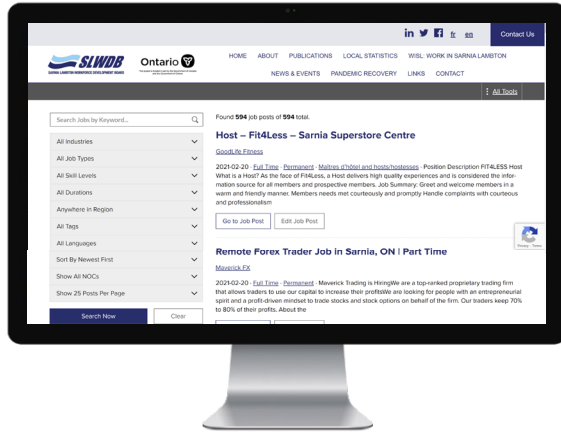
in fr en Contact Us

SLWDB
SARNIA LAMBTON WORKFORCE DEVELOPMENT BOARD

Ontario

HOME ABOUT PUBLICATIONS LOCAL STATISTICS WISL: WORK IN SARNIA LAMBTON
NEWS & EVENTS PANDEMIC RECOVERY LINKS CONTACT

All Tools

Search Jobs by Keyword...
All Industries
All Job Types
All Skill Levels
All Durations
Anywhere in Region
All Tags
All Languages
Sort By Newest First
Show All NOCs
Show 25 Posts Per Page
Search Now
Clear

Found 594 job posts of 594 total.

Host – Fit4Less – Sarnia Superstore Centre

GoodLife Fitness

2021-02-20 · Full Time · Permanent · Maîtres d'hôtel and hosts/hostesses · Position Description FIT4LESS Host What is a Host? As the face of Fit4Less, a Host delivers high quality experiences and is considered the information source for all members and prospective members. Job Summary: Greet and welcome members in a warm and friendly manner. Members need met courteously and promptly Handle complaints with courteous and professionalism

Go to Job Post Edit Job Post

Remote Forex Trader Job in Sarnia, ON | Part Time

Maverick FX

2021-02-20 · Full Time · Permanent · Maverick Trading is HiringWe are a top-ranked proprietary trading firm that allows traders to use our capital to increase their profitsWe are looking for people with an entrepreneurial spirit and a profit-driven mindset to trade stocks and stock options on behalf of the firm. Our traders keep 70% to 80% of their profits. About the